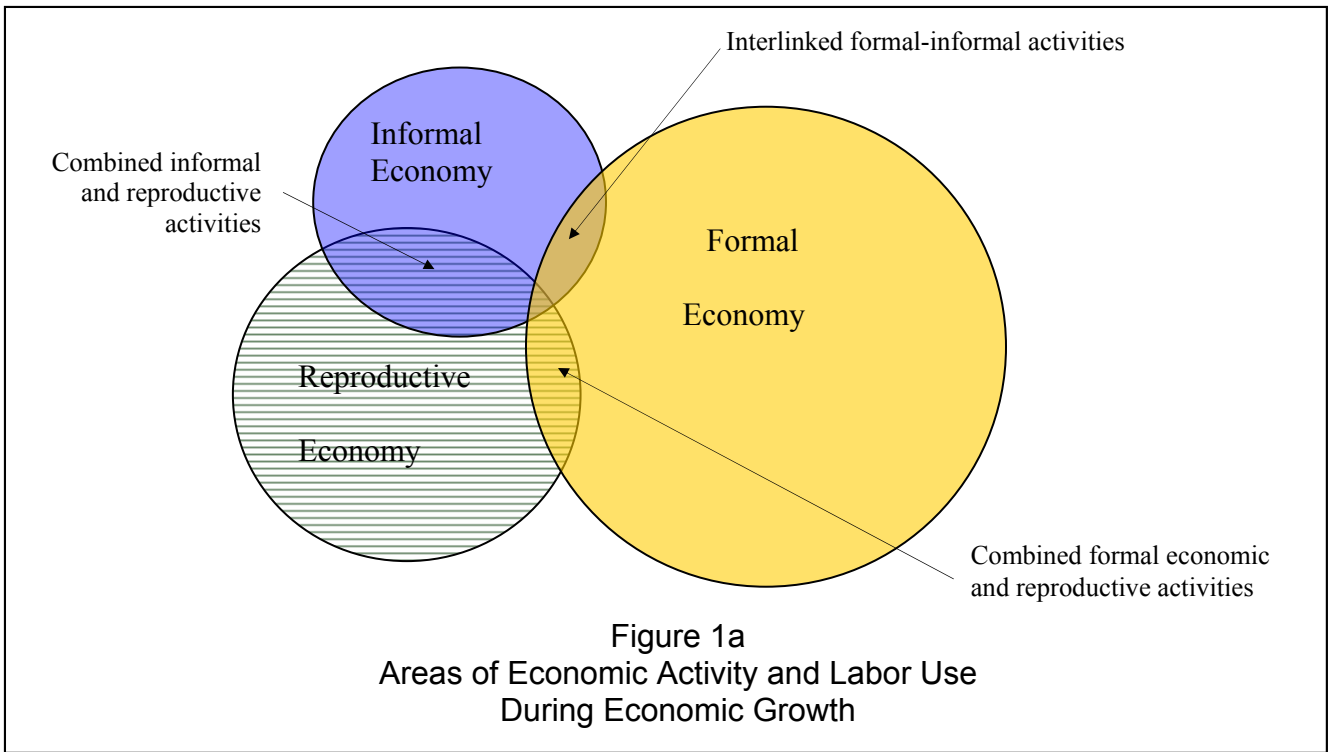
Interlinked formal-informal activities

Combined informal and reproductive activities

Informal Economy

Formal Economy

Reproductive Economy

Combined formal economic and reproductive activities

Figure 1a
Areas of Economic Activity and Labor Use During Economic Growth